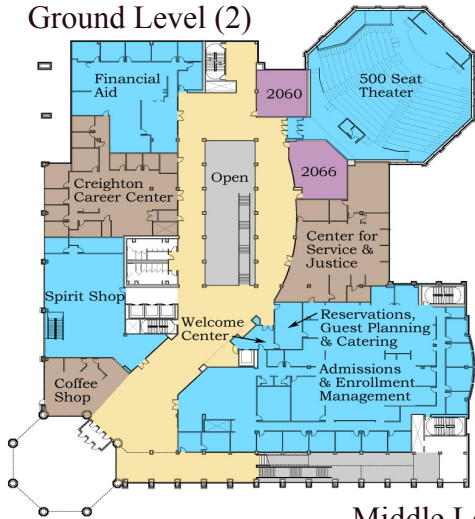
Ground Level (2)

Financial Aid

2060

500 Seat Theater

Open

2066

Creighton Career Center

Center for Service & Justice

Spirit Shop

Welcome Center

Reservations, Guest Planning & Catering

Admissions & Enrollment Management

Coffee Shop

Middle L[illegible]